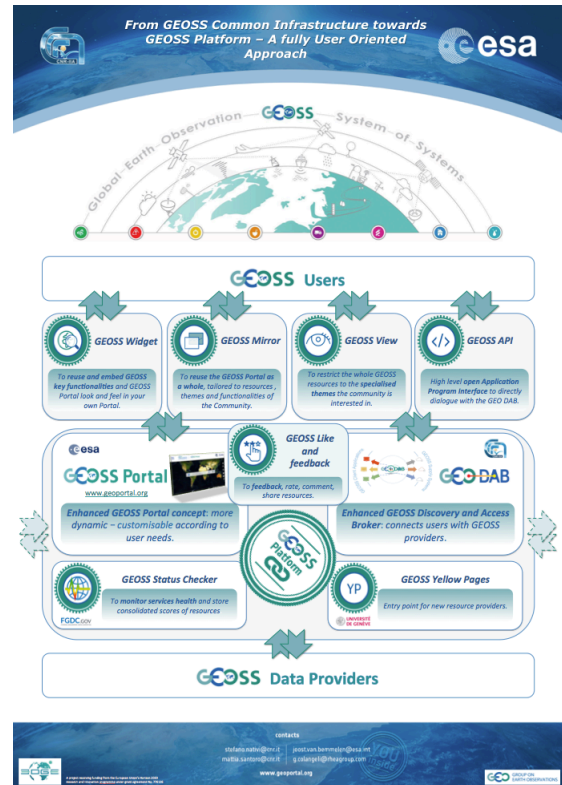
From GEOSS Common Infrastructure towards GEOSS Platform – A fully User Oriented Approach

esa

GEOSS

Global Earth Observation System of Systems

GEOSS Users

GEOSS Widget

To reuse and embed GEOSS key functionalities and GEOSS Portal look and feel in your own Portal.

GEOSS Mirror

To reuse the GEOSS Portal as a whole, tailored to resources, themes and functionalities of the Community.

GEOSS View

To restrict the whole GEOSS resources to the specialised themes the community is interested in.

GEOSS API

High level open Application Program Interface to directly dialogue with the GEO DAB.

esa

GEOSS Portal

www.geoportal.org

Enhanced GEOSS Portal concept: more dynamic – customisable according to user needs.

GEOSS Like and feedback

To feedback, rate, comment, share resources.

GEO DAB

Enhanced GEOSS Discovery and Access Broker: connects users with GEOSS providers.

GEOSS Platform

GEOSS Status Checker

To monitor services health and store consolidated scores of resources

FGDC.GOV

YP

GEOSS Yellow Pages

Entry point for new resource providers.

UNIVERSITÉ DE GENÈVE

GEOSS Data Providers

contacts

stefano.nativi@cnr.it
mattia.santoro@cnr.it

joost.van.bemmelen@esa.int
g.colangeli@rheagroup.com

www.geoportal.org

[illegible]

GROUP ON EARTH OBSERVATIONS